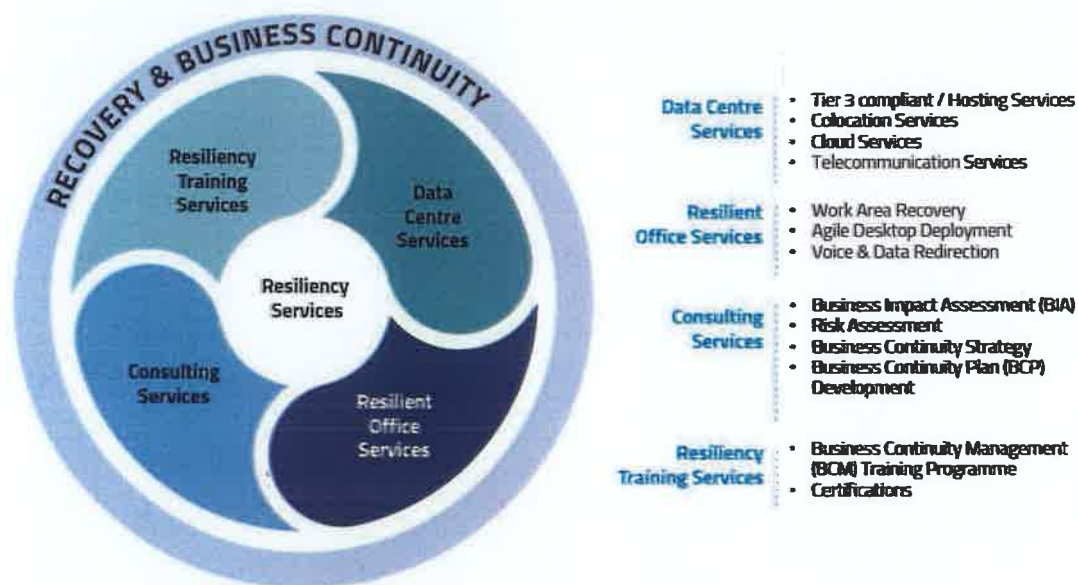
RECOVERY & BUSINESS CONTINUITY

Resiliency Training Services

Data Centre Services

Resiliency Services

Consulting Services

Resilient Office Services

Data Centre Services
- Tier 3 compliant / Hosting Services
- Colocation Services
- Cloud Services
- Telecommunication Services

Resilient Office Services
- Work Area Recovery
- Agile Desktop Deployment
- Voice & Data Redirection

Consulting Services
- Business Impact Assessment (BIA)
- Risk Assessment
- Business Continuity Strategy
- Business Continuity Plan (BCP) Development

Resiliency Training Services
- Business Continuity Management (BCM) Training Programme
- Certifications